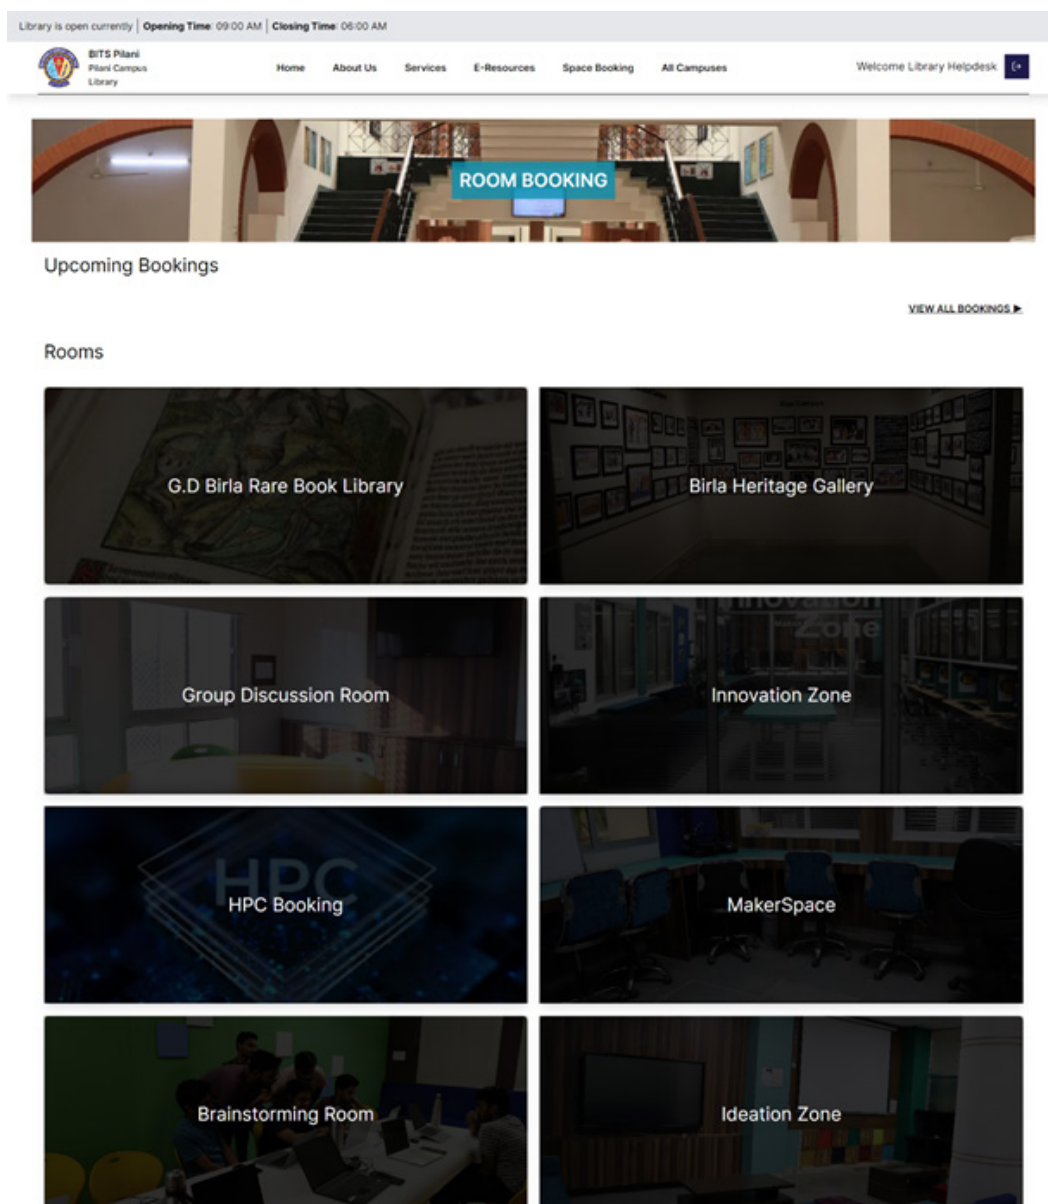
Library is open currently | **Opening Time**: 09:00 AM | **Closing Time**: 06:00 AM

BITS Pilani
Pilani Campus
Library

Home About Us Services E-Resources Space Booking All Campuses

Welcome Library Helpdesk

ROOM BOOKING

Upcoming Bookings

VIEW ALL BOOKINGS ▶

Rooms

G.D Birla Rare Book Library

Birla Heritage Gallery

Group Discussion Room

Innovation Zone

HPC Booking

MakerSpace

Brainstorming Room

Ideation Zone